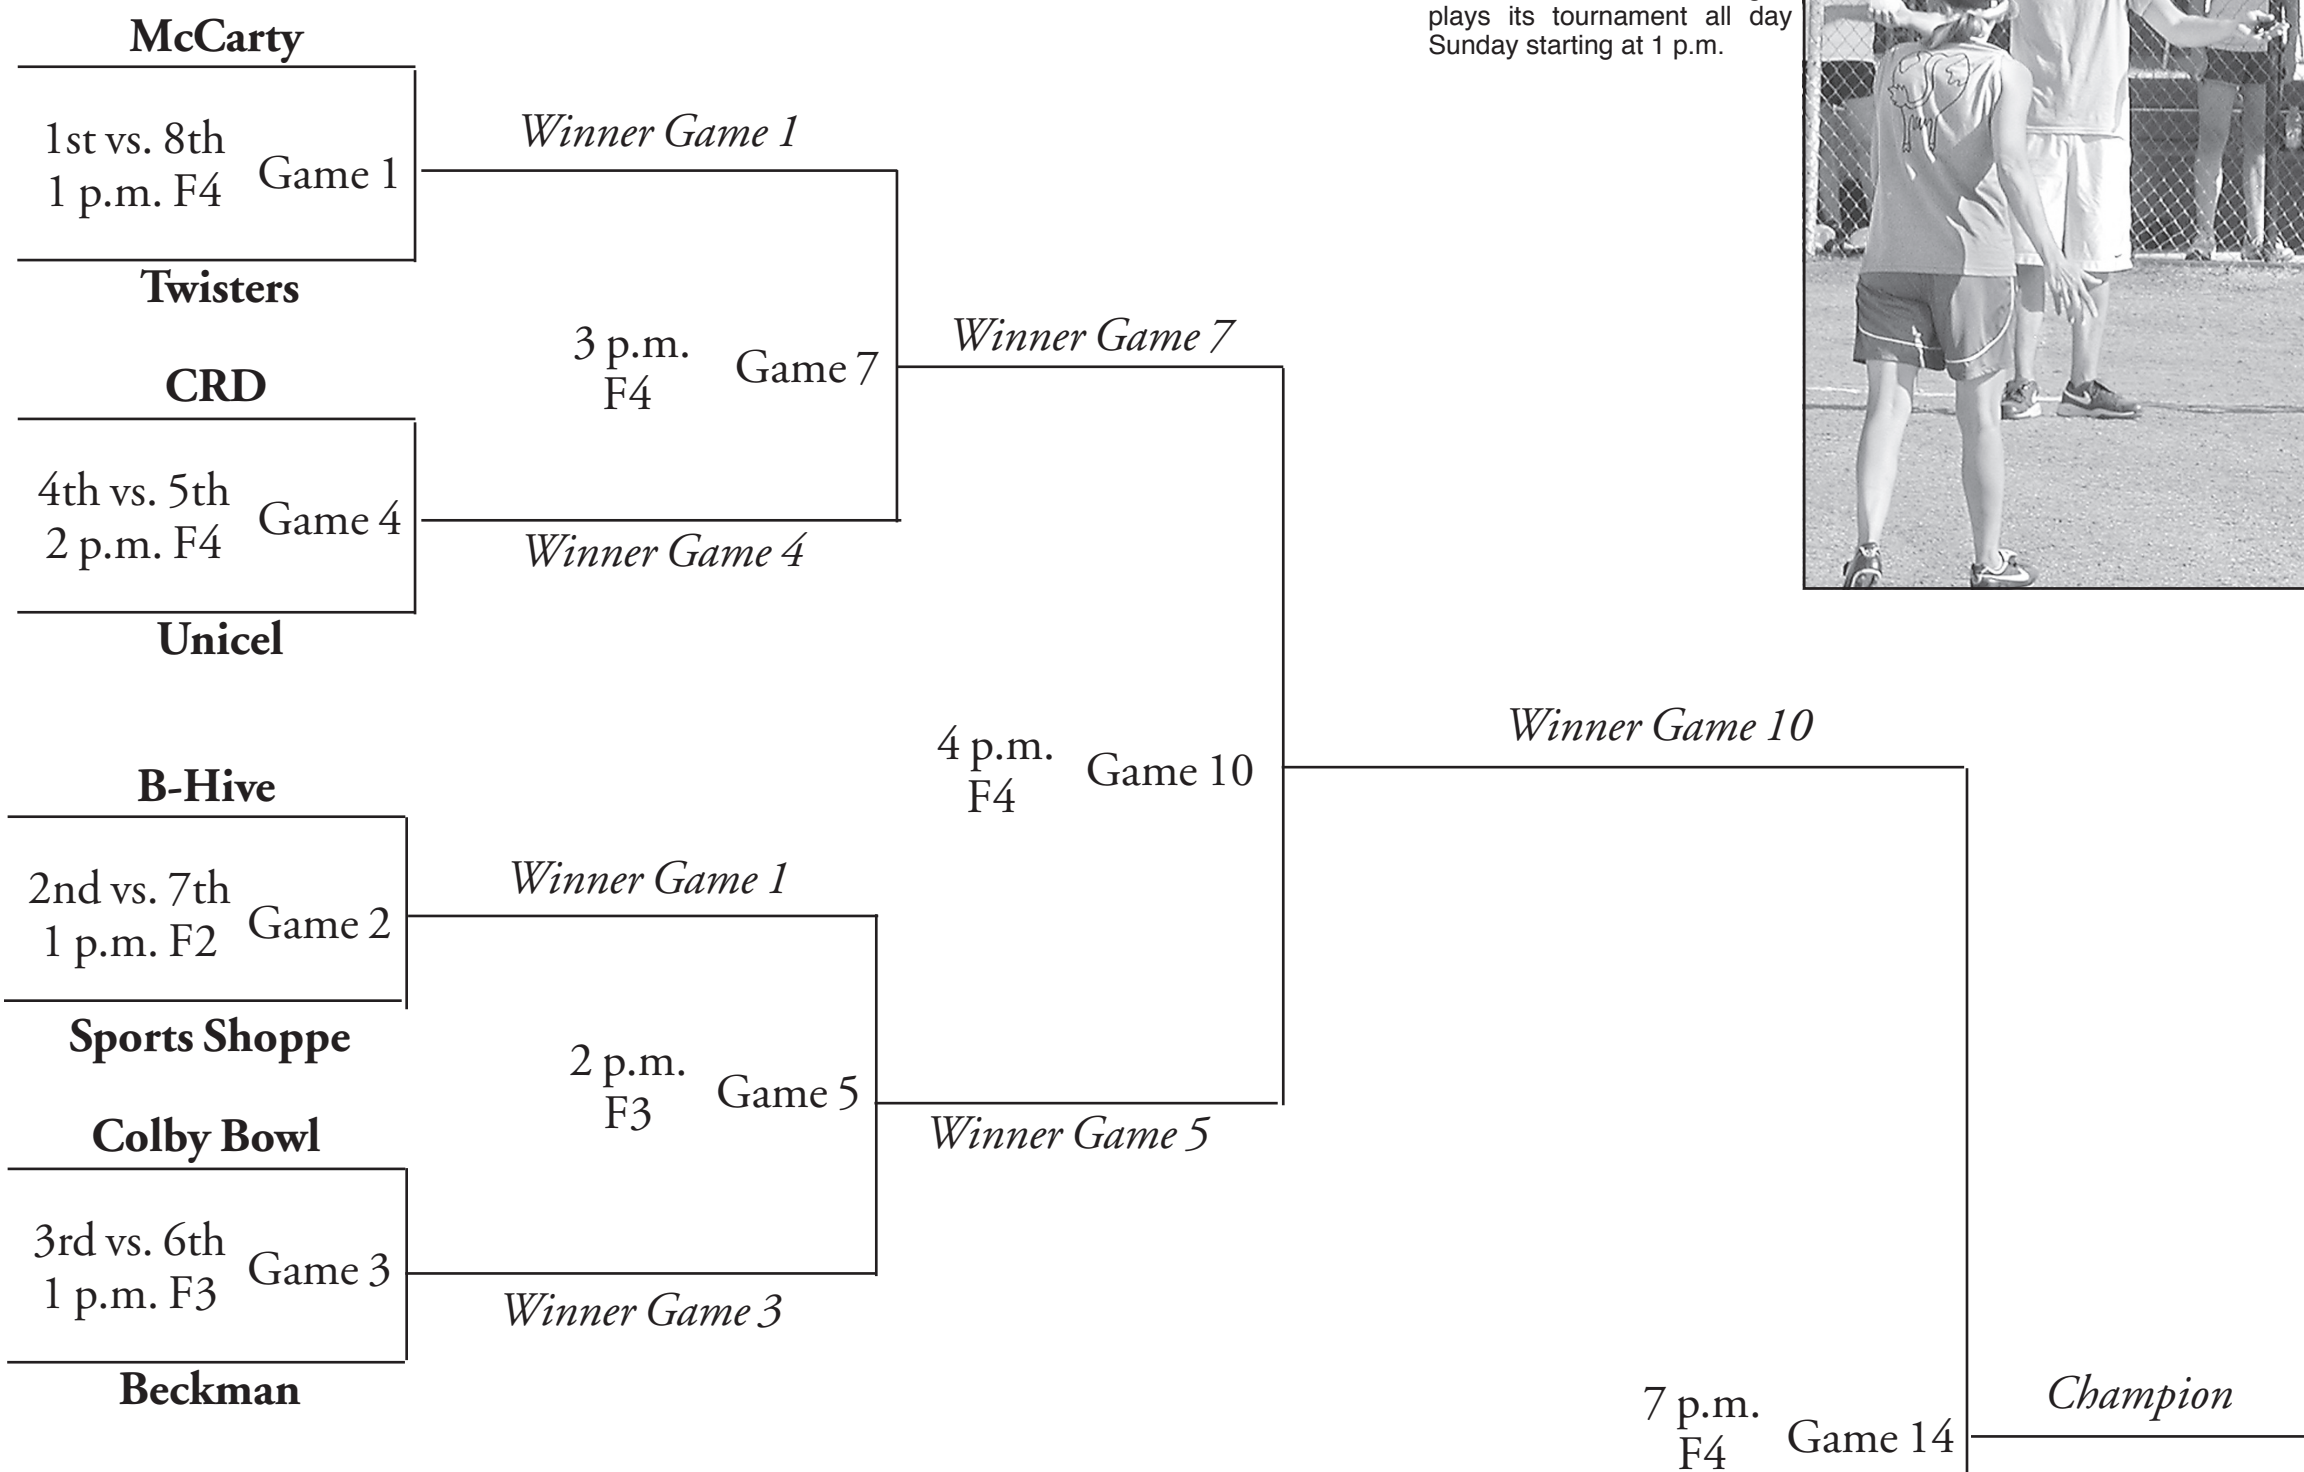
plays its tournament all day Sunday starting at 1 p.m.

McCarty

1st vs. 8th
1 p.m. F4
Game 1

Twisters

Winner Game 1

3 p.m.
F4
Game 7

CRD

4th vs. 5th
2 p.m. F4
Game 4

Unicel

Winner Game 4

Winner Game 7

4 p.m.
F4
Game 10

Winner Game 10

B-Hive

2nd vs. 7th
1 p.m. F2
Game 2

Sports Shoppe

Winner Game 1

2 p.m.
F3
Game 5

Colby Bowl

3rd vs. 6th
1 p.m. F3
Game 3

Beckman

Winner Game 3

Winner Game 5

7 p.m.
F4
Game 14

Champion